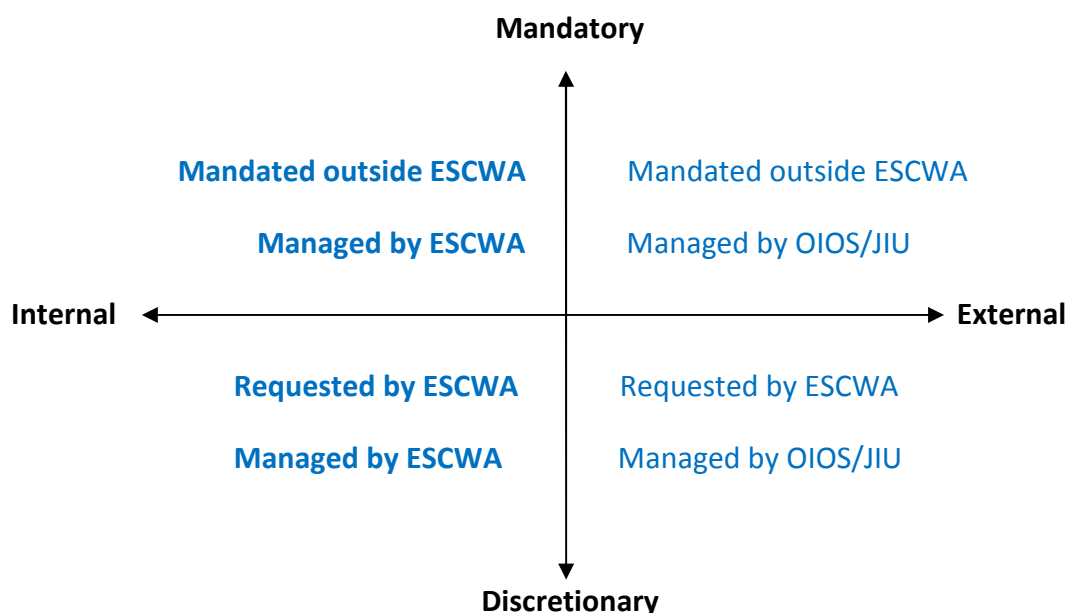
Mandatory

Mandated outside ESCWA

Managed by ESCWA

Mandated outside ESCWA

Managed by OIOS/JIU

Internal

External

Requested by ESCWA

Managed by ESCWA

Requested by ESCWA

Managed by OIOS/JIU

Discretionary